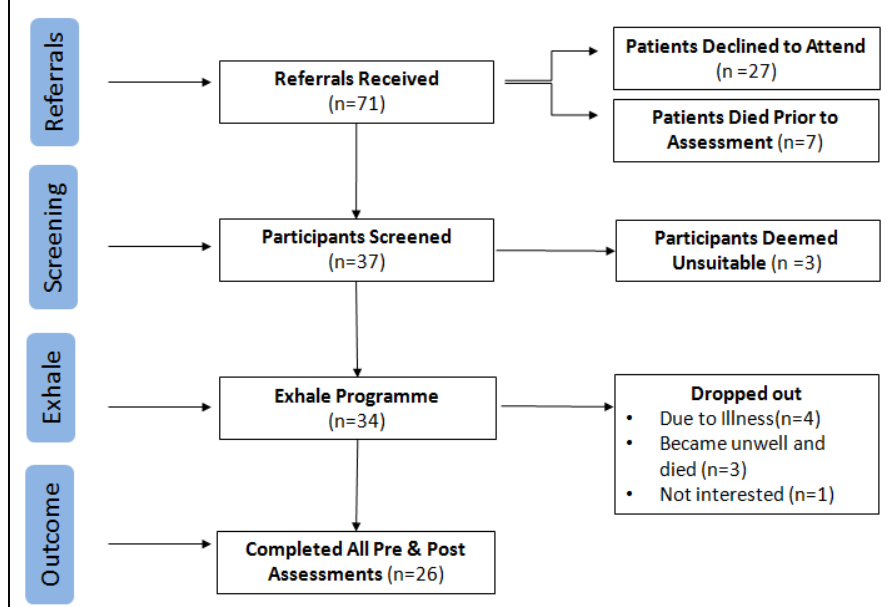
Referrals

Referrals Received
(n=71)

Patients Declined to Attend
(n =27)

Patients Died Prior to Assessment (n=7)

Screening

Participants Screened
(n=37)

Participants Deemed Unsuitable (n =3)

Exhale

Exhale Programme
(n=34)

Dropped out
• Due to Illness(n=4)
• Became unwell and died (n=3)
• Not interested (n=1)

Outcome

Completed All Pre & Post Assessments (n=26)